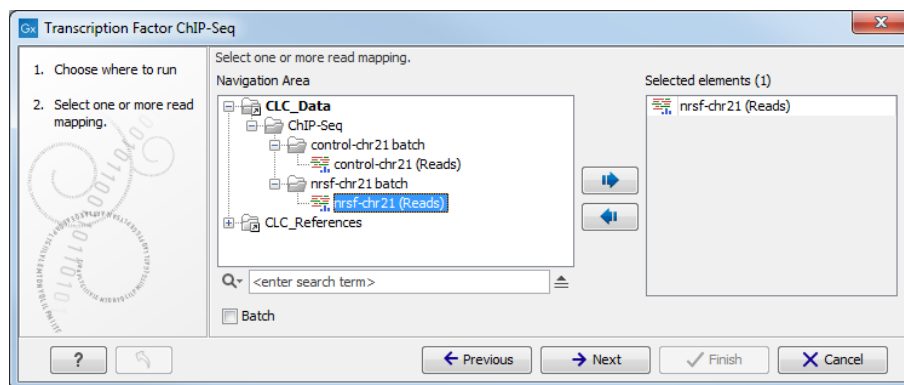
Gx Transcription Factor ChIP-Seq

1. Choose where to run

2. Select one or more read mapping.

Select one or more read mapping.

Navigation Area

CLC_Data
ChIP-Seq
control-chr21 batch
control-chr21 (Reads)
nrsf-chr21 batch
nrsf-chr21 (Reads)
CLC_References

<enter search term>

Batch

Selected elements (1)

nrsf-chr21 (Reads)

?

Previous

Next

Finish

Cancel